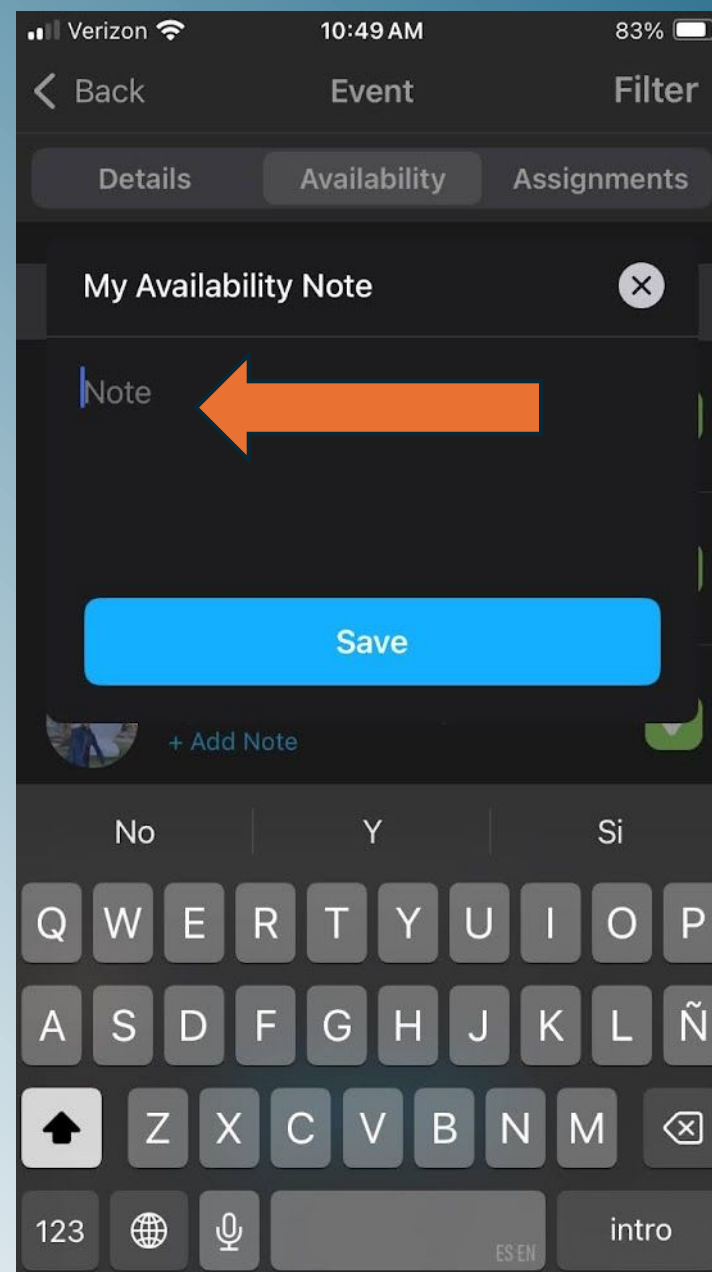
Verizon 10:49 AM 83%

Back Event Filter

Details Availability Assignments

My Availability Note

Note

Save

+ Add Note

No Y Si

Q W E R T Y U I O P

A S D F G H J K L Ñ

Z X C V B N M

123 ES EN intro